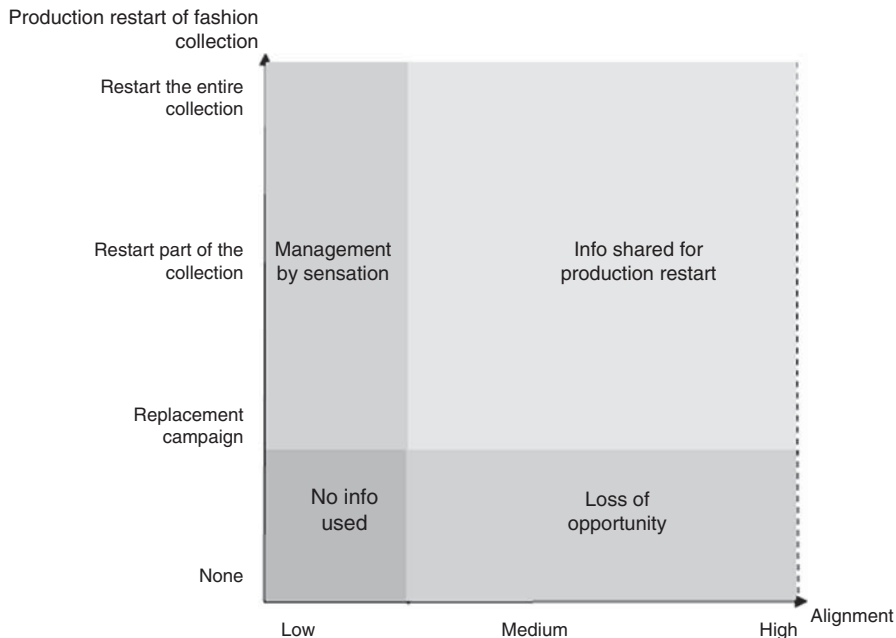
Production restart of fashion collection

Restart the entire collection

Restart part of the collection

Replacement campaign

None

Management by sensation

Info shared for production restart

No info used

Loss of opportunity

Alignment

Low

Medium

High